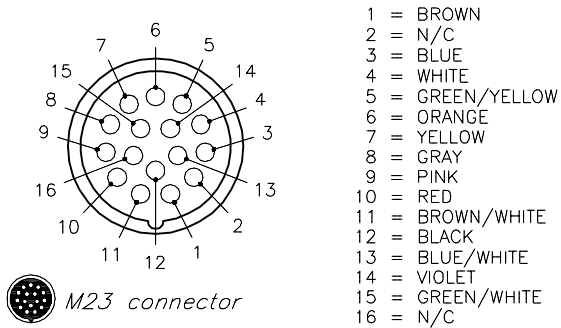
6
7
5
15
14
8
4
9
3
16
13
10
2
11
12
1

M23 connector

1 = BROWN
2 = N/C
3 = BLUE
4 = WHITE
5 = GREEN/YELLOW
6 = ORANGE
7 = YELLOW
8 = GRAY
9 = PINK
10 = RED
11 = BROWN/WHITE
12 = BLACK
13 = BLUE/WHITE
14 = VIOLET
15 = GREEN/WHITE
16 = N/C